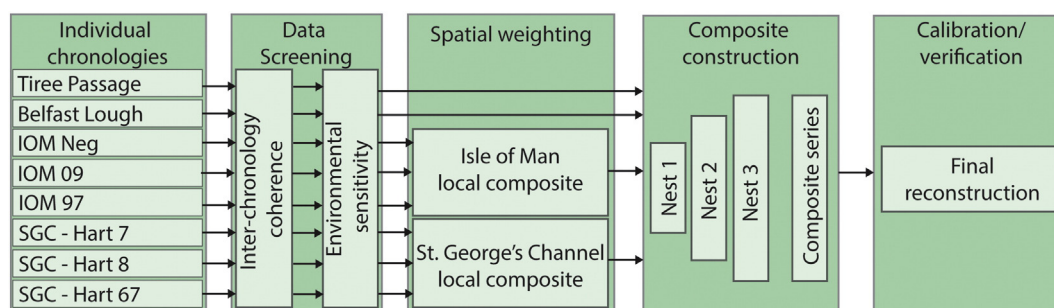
Individual chronologies

Tiree Passage
Belfast Lough
IOM Neg
IOM 09
IOM 97
SGC - Hart 7
SGC - Hart 8
SGC - Hart 67

Data Screening

Inter-chronology coherence

Environmental sensitivity

Spatial weighting

Isle of Man local composite

St. George's Channel local composite

Composite construction

Nest 1

Nest 2

Nest 3

Composite series

Calibration/ verification

Final reconstruction